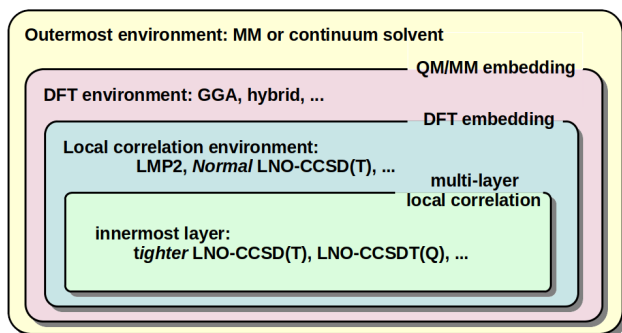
Outermost environment: MM or continuum solvent

QM/MM embedding

DFT environment: GGA, hybrid, ...

DFT embedding

Local correlation environment:
LMP2, *Normal* LNO-CCSD(T), ...

multi-layer
local correlation

innermost layer:
*tighter* LNO-CCSD(T), LNO-CCSDT(Q), ...